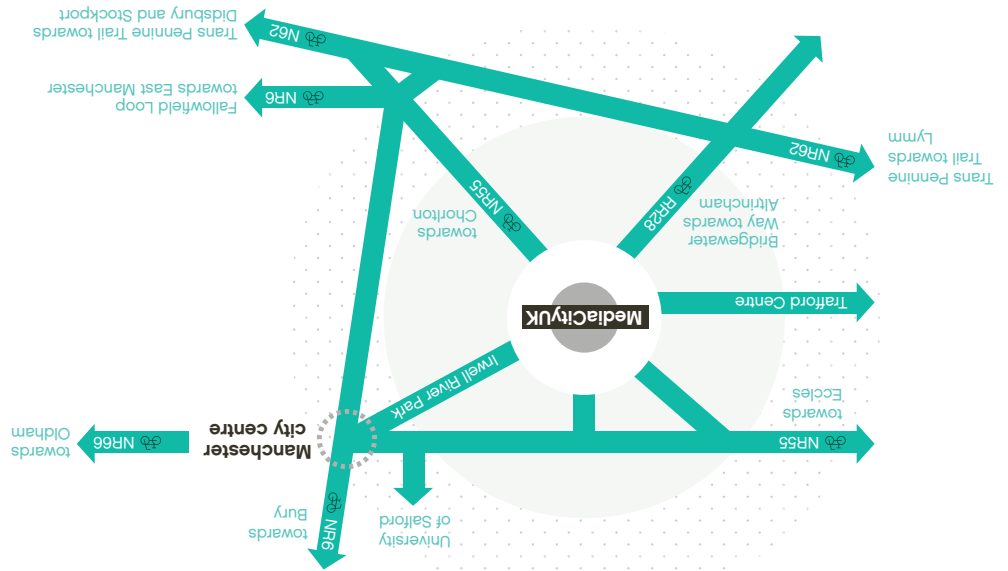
MediaCityUK

Trans Pennine Trail towards Didsbury and Stockport

N62

Fallowfield Loop towards East Manchester

NR6

NR62

Trans Pennine Trail towards Lymm

NR55

towards Chorlton

RR28

Bridgewater Way towards Altrincham

Trafford Centre

Irwell River Park

towards Eccles

NR55

Manchester city centre

NR66

towards Oldham

University of Salford

towards Bury

NR6